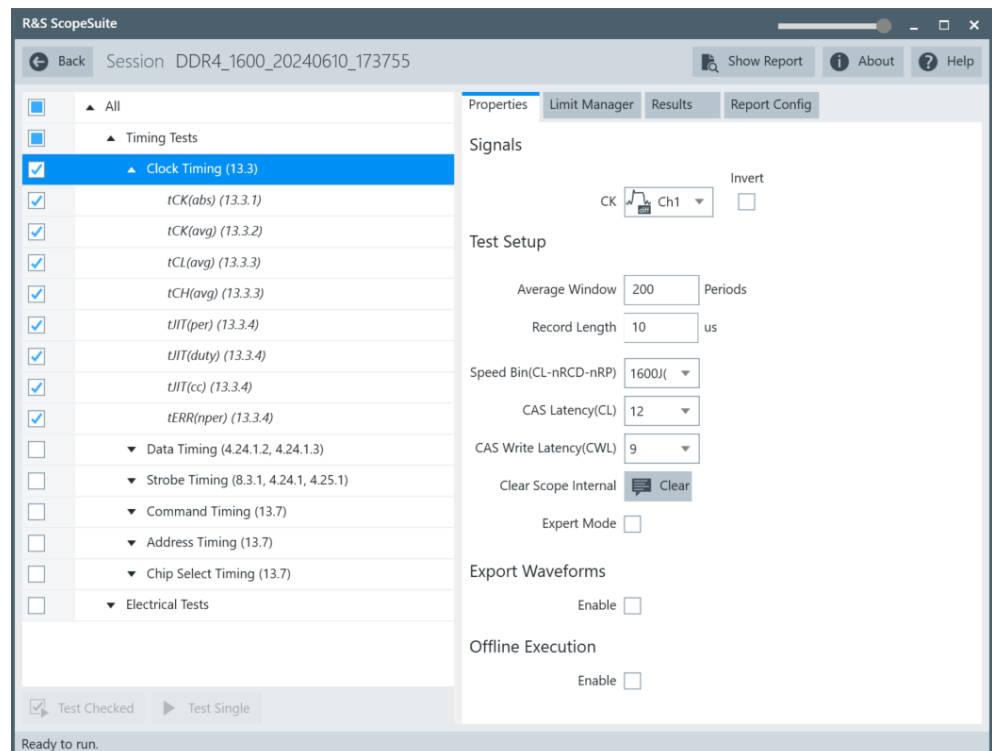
R&S ScopeSuite

Back Session DDR4_1600_20240610_173755

Show Report About Help

All
Timing Tests
Clock Timing (13.3)
tCK(abs) (13.3.1)
tCK(avg) (13.3.2)
tCL(avg) (13.3.3)
tCH(avg) (13.3.3)
tJIT(per) (13.3.4)
tJIT(duty) (13.3.4)
tJIT(cc) (13.3.4)
tERR(nper) (13.3.4)
Data Timing (4.24.1.2, 4.24.1.3)
Strobe Timing (8.3.1, 4.24.1, 4.25.1)
Command Timing (13.7)
Address Timing (13.7)
Chip Select Timing (13.7)
Electrical Tests

Test Checked Test Single

Properties Limit Manager Results Report Config

Signals

Invert
CK Ch1

Test Setup

Average Window 200 Periods
Record Length 10 us
Speed Bin(CL-nRCD-nRP) 1600J(
CAS Latency(CL) 12
CAS Write Latency(CWL) 9
Clear Scope Internal Clear
Expert Mode

Export Waveforms

Enable

Offline Execution

Enable

Ready to run.